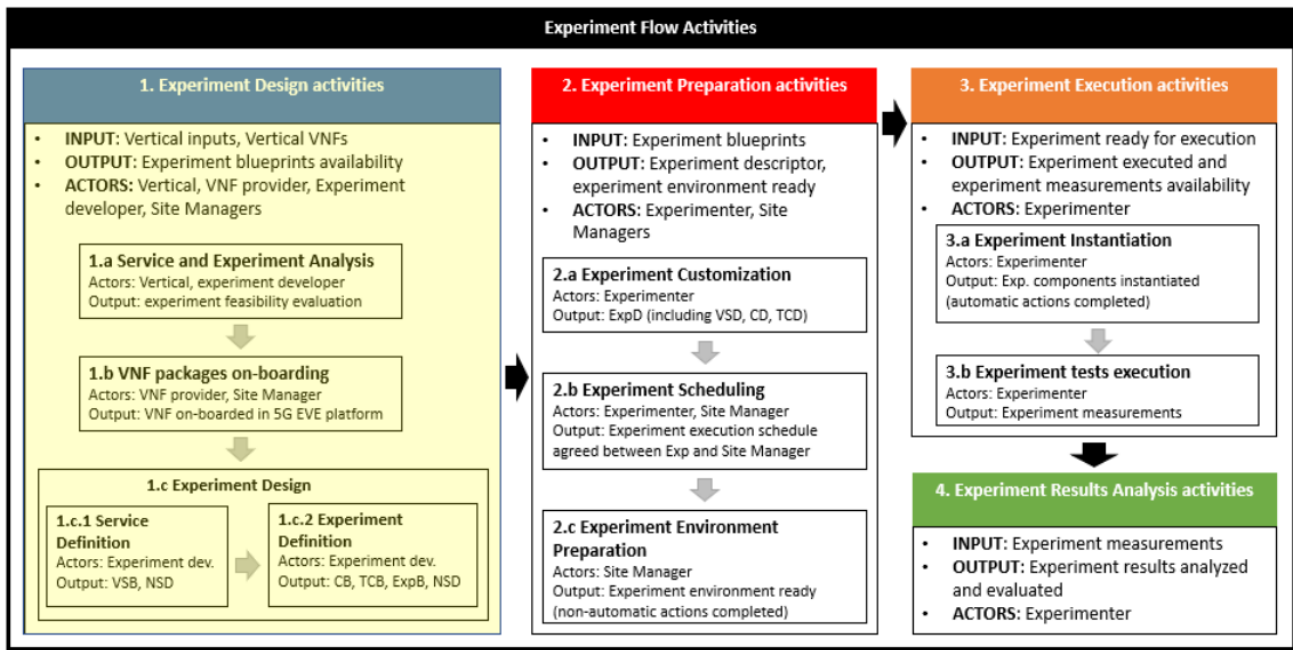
Experiment Flow Activities

1. Experiment Design activities

- INPUT: Vertical inputs, Vertical VNFs
- OUTPUT: Experiment blueprints availability
- ACTORS: Vertical, VNF provider, Experiment developer, Site Managers

1.a Service and Experiment Analysis
Actors: Vertical, experiment developer
Output: experiment feasibility evaluation

1.b VNF packages on-boarding
Actors: VNF provider, Site Manager
Output: VNF on-boarded in 5G EVE platform

1.c Experiment Design

1.c.1 Service Definition
Actors: Experiment dev.
Output: VSB, NSD

1.c.2 Experiment Definition
Actors: Experiment dev.
Output: CB, TCB, ExpB, NSD

2. Experiment Preparation activities

- INPUT: Experiment blueprints
- OUTPUT: Experiment descriptor, experiment environment ready
- ACTORS: Experimenter, Site Managers

2.a Experiment Customization
Actors: Experimenter
Output: ExpD (including VSD, CD, TCD)

2.b Experiment Scheduling
Actors: Experimenter, Site Manager
Output: Experiment execution schedule agreed between Exp and Site Manager

2.c Experiment Environment Preparation
Actors: Site Manager
Output: Experiment environment ready (non-automatic actions completed)

3. Experiment Execution activities

- INPUT: Experiment ready for execution
- OUTPUT: Experiment executed and experiment measurements availability
- ACTORS: Experimenter

3.a Experiment Instantiation
Actors: Experimenter
Output: Exp. components instantiated (automatic actions completed)

3.b Experiment tests execution
Actors: Experimenter
Output: Experiment measurements

4. Experiment Results Analysis activities

- INPUT: Experiment measurements
- OUTPUT: Experiment results analyzed and evaluated
- ACTORS: Experimenter